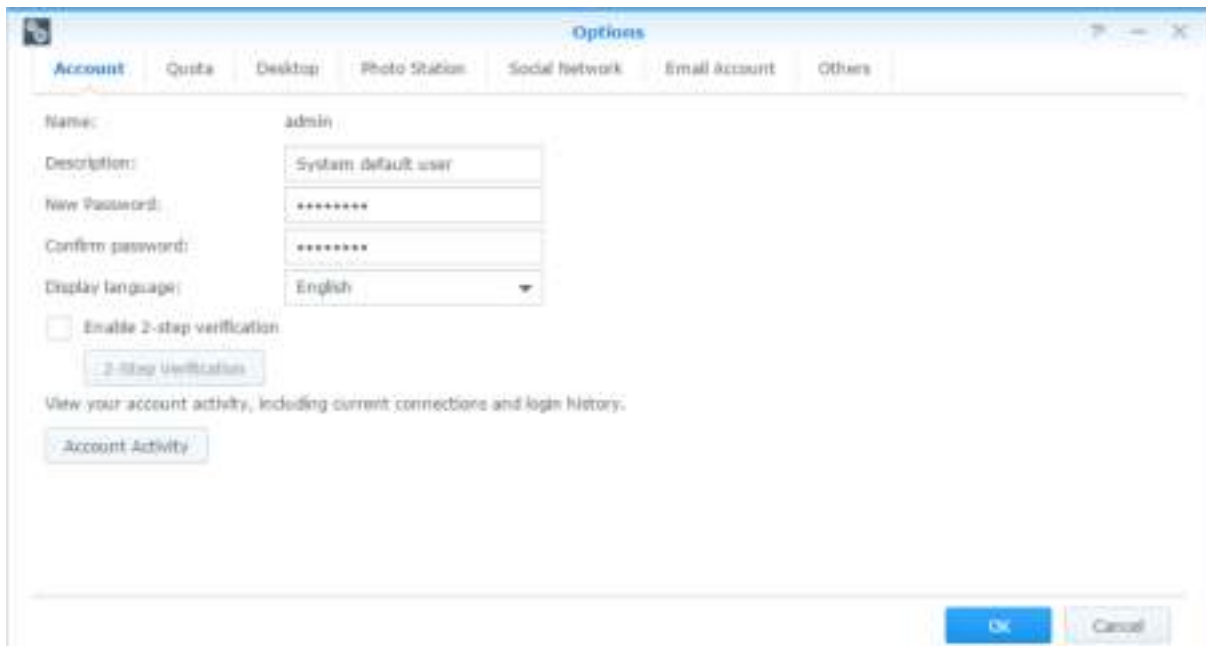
Options

? — X

Account Quota Desktop Photo Station Social Network Email Account Others

Name: admin

Description: System default user

New Password: •••••••••

Confirm password: •••••••••

Display language: English

Enable 2-step verification

2-Step Verification

View your account activity, including current connections and login history.

Account Activity

OK Cancel